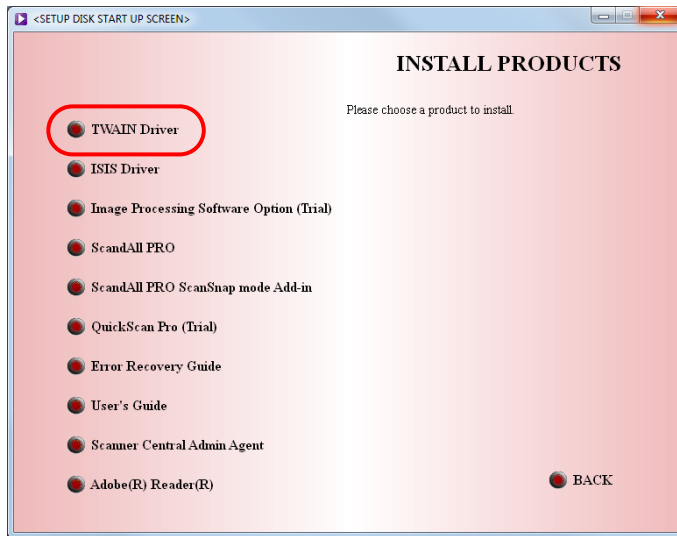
<SETUP DISK START UP SCREEN>

INSTALL PRODUCTS

Please choose a product to install.

TWAIN Driver

ISIS Driver

Image Processing Software Option (Trial)

ScandAll PRO

ScandAll PRO ScanSnap mode Add-in

QuickScan Pro (Trial)

Error Recovery Guide

User's Guide

Scanner Central Admin Agent

Adobe(R) Reader(R)

BACK